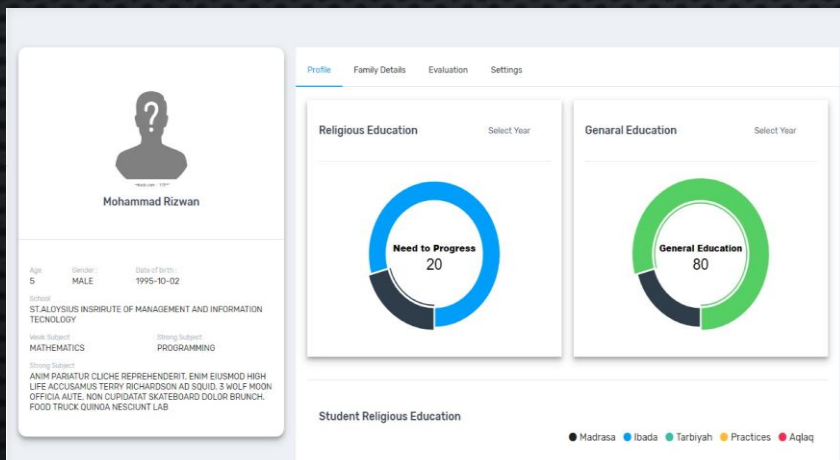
Mohammad Rizwan

Age
5

Gender :
MALE

Date of birth :
1995-10-02

School
ST.ALOYSIUS INSRIRUTE OF MANAGEMENT AND INFORMATION TECNOLOGY

Weak Subject
MATHEMATICS

Strong Subject
PROGRAMMING

Strong Subject
ANIM PARIATUR CLICHE REPREHENDERIT, ENIM EIUSMOD HIGH LIFE ACCUSAMUS TERRY RICHARDSON AD SQUID. 3 WOLF MOON OFFICIA AUTE, NON CUPIDATAT SKATEBOARD DOLOR BRUNCH. FOOD TRUCK QUINOA NESCIUNT LAB

Profile Family Details Evaluation Settings

Religious Education
Select Year

Need to Progress
20

Genaral Education
Select Year

General Education
80

Student Religious Education

Madrasa Ibada Tarbiyah Practices Aqlaq